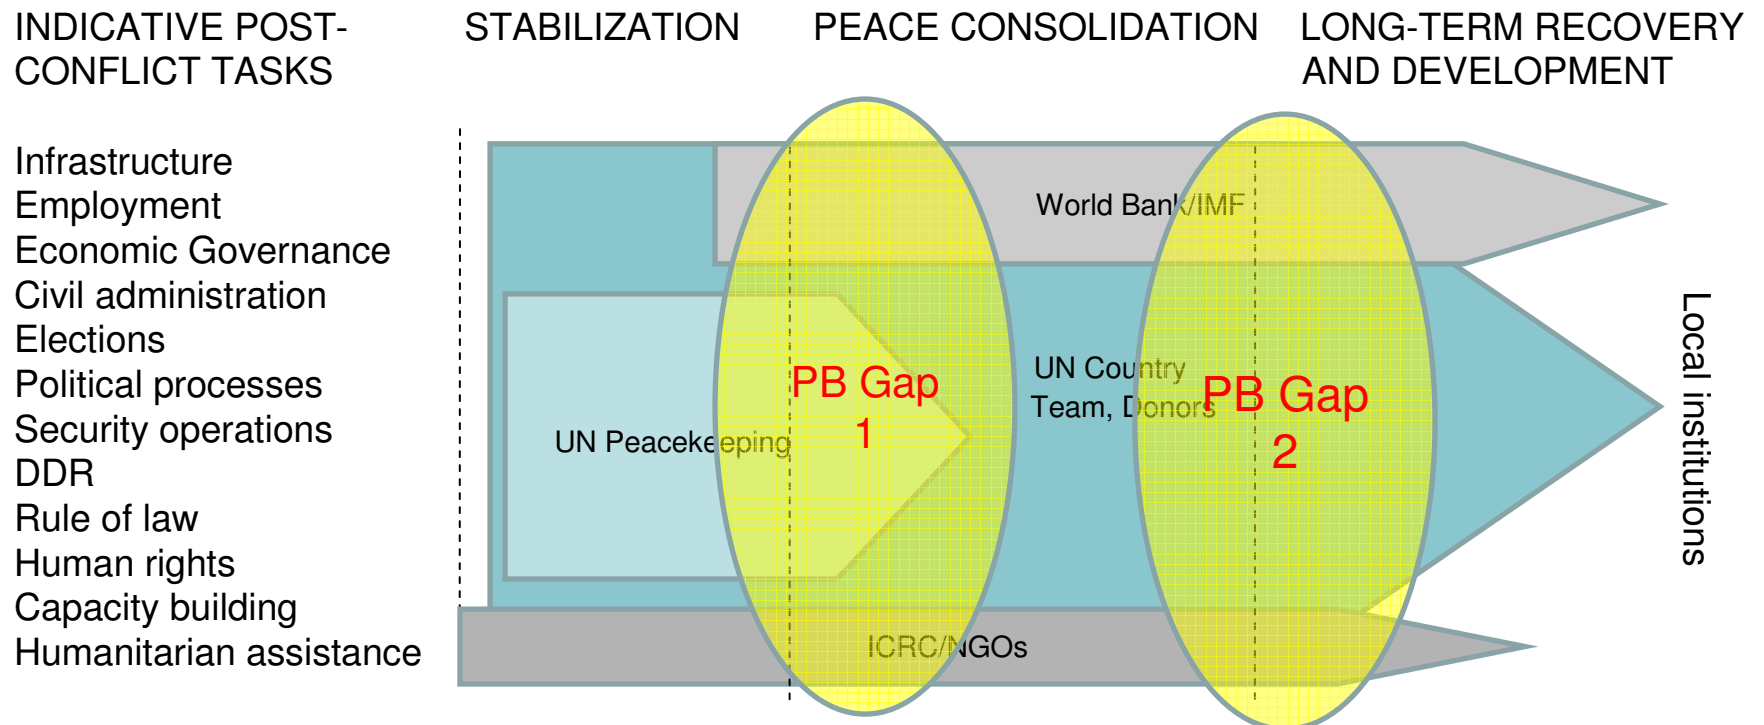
INDICATIVE POST-CONFLICT TASKS

STABILIZATION

PEACE CONSOLIDATION

LONG-TERM RECOVERY AND DEVELOPMENT

Infrastructure
Employment
Economic Governance
Civil administration
Elections
Political processes
Security operations
DDR
Rule of law
Human rights
Capacity building
Humanitarian assistance

World Bank/IMF

UN Peacekeeping

PB Gap 1

UN Country Team, Donors

PB Gap 2

ICRC/NGOs

Local institutions